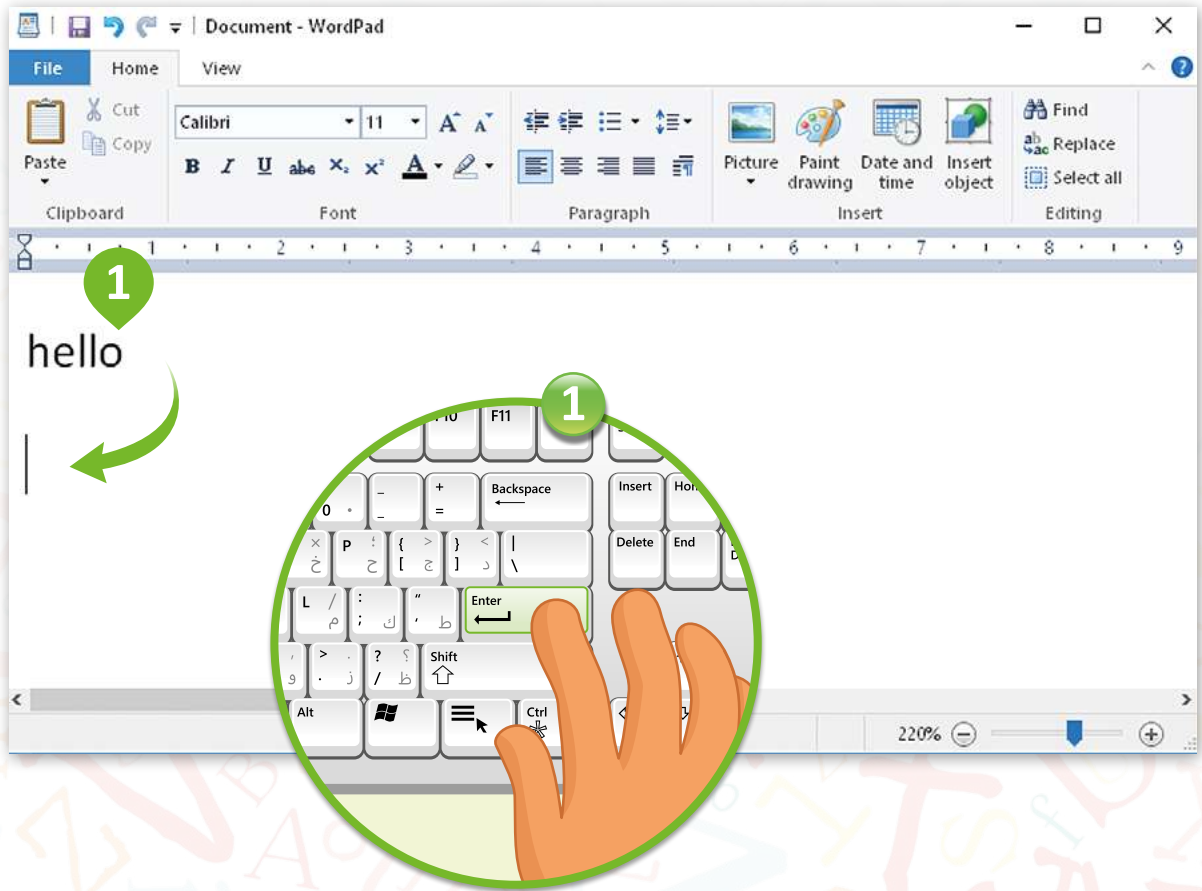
Document - WordPad

File Home View

Paste
Cut
Copy
Clipboard

Calibri 11
B I U abc $X_2$ $X^2$ A
Font

Paragraph

Picture
Paint drawing
Date and time
Insert object
Insert

Find
Replace
Select all
Editing

1 2 3 4 5 6 7 8 9

1

hello

1

F10 F11
0 _ + = Backspace Insert Home
P { [ } ] | \ Delete End
L : ; " ' Enter
> . ? / Shift
Alt Ctrl

220%